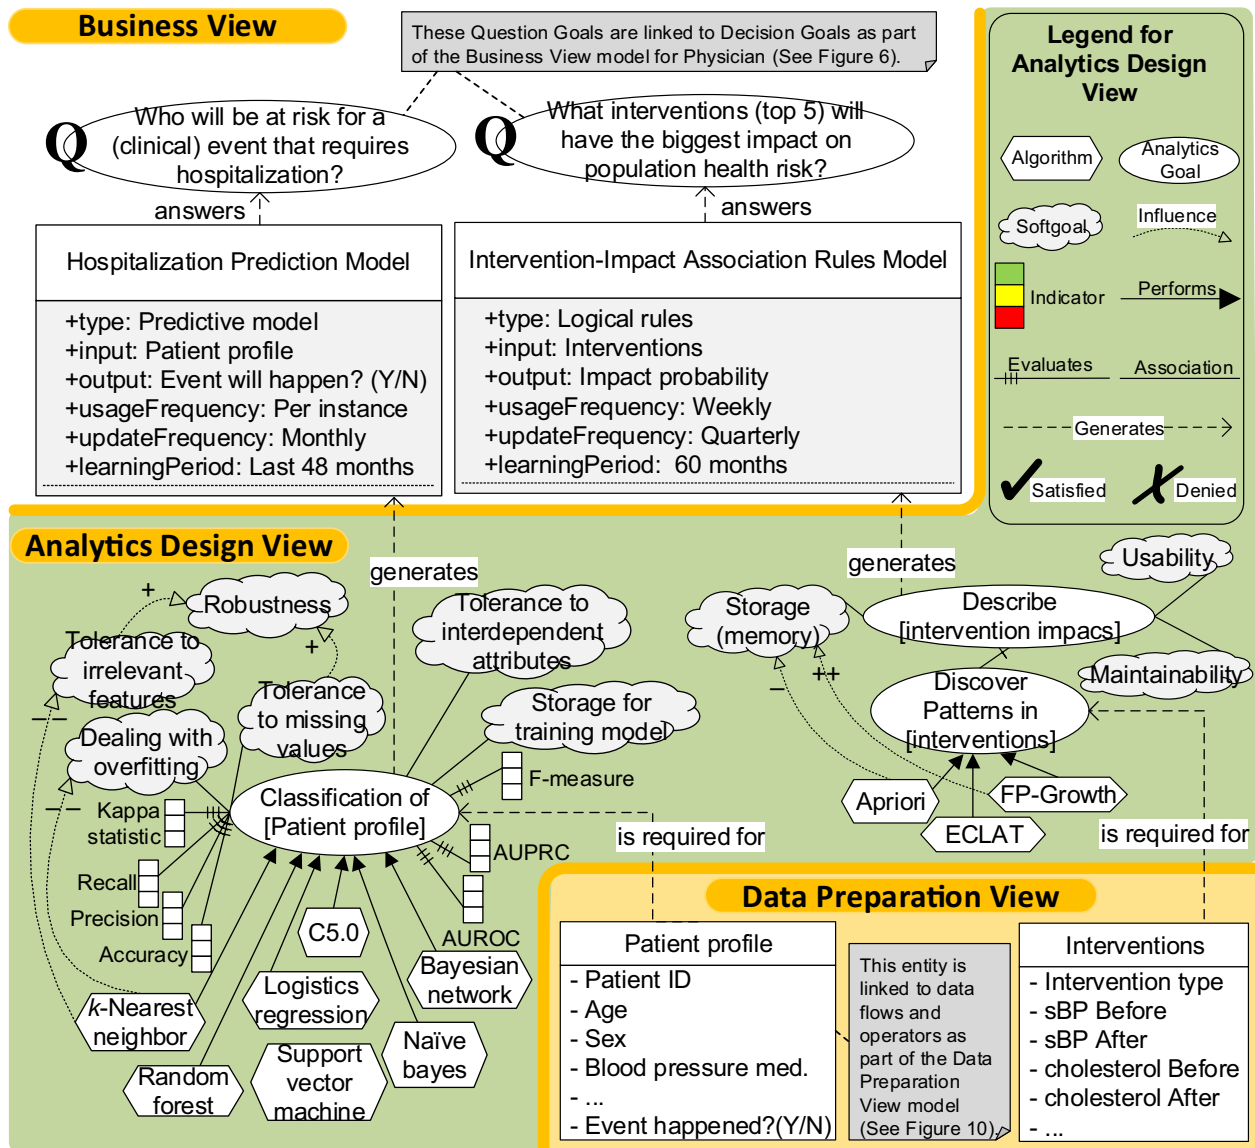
Business View

These Question Goals are linked to Decision Goals as part of the Business View model for Physician (See Figure 6).

Q Who will be at risk for a (clinical) event that requires hospitalization?

Q What interventions (top 5) will have the biggest impact on population health risk?

answers

answers

Hospitalization Prediction Model

+type: Predictive model
+input: Patient profile
+output: Event will happen? (Y/N)
+usageFrequency: Per instance
+updateFrequency: Monthly
+learningPeriod: Last 48 months

Intervention-Impact Association Rules Model

+type: Logical rules
+input: Interventions
+output: Impact probability
+usageFrequency: Weekly
+updateFrequency: Quarterly
+learningPeriod: 60 months

Legend for Analytics Design View

Algorithm

Analytics Goal

Softgoal

Influence

Indicator

Performs

Evaluates

Association

Generates

Satisfied

Denied

Analytics Design View

generates

generates

Usability

+

Robustness

Tolerance to irrelevant features

+

Tolerance to missing values

Tolerance to interdependent attributes

Storage (memory)

Describe [intervention impacs]

Maintainability

−−

Dealing with overfitting

Storage for training model

−

++

Discover Patterns in [interventions]

F-measure

−−

Kappa statistic

Classification of [Patient profile]

Apriori

FP-Growth

ECLAT

is required for

is required for

AUPRC

Recall

Precision

Accuracy

C5.0

AUROC

Bayesian network

Logistics regression

$k$-Nearest neighbor

Naïve bayes

Random forest

Support vector machine

Data Preparation View

Patient profile

- Patient ID
- Age
- Sex
- Blood pressure med.
- ...
- Event happened?(Y/N)

This entity is linked to data flows and operators as part of the Data Preparation View model (See Figure 10).

Interventions

- Intervention type
- sBP Before
- sBP After
- cholesterol Before
- cholesterol After
- ...